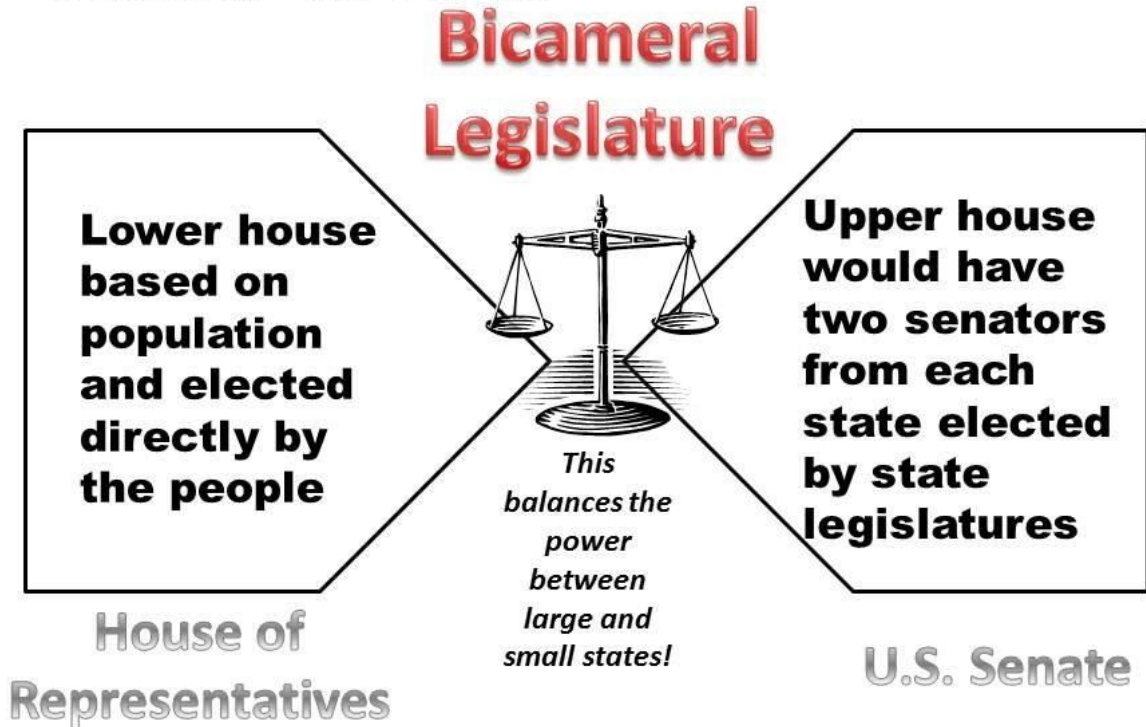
Bicameral Legislature

Lower house based on population and elected directly by the people

This balances the power between large and small states!

Upper house would have two senators from each state elected by state legislatures

House of Representatives

U.S. Senate